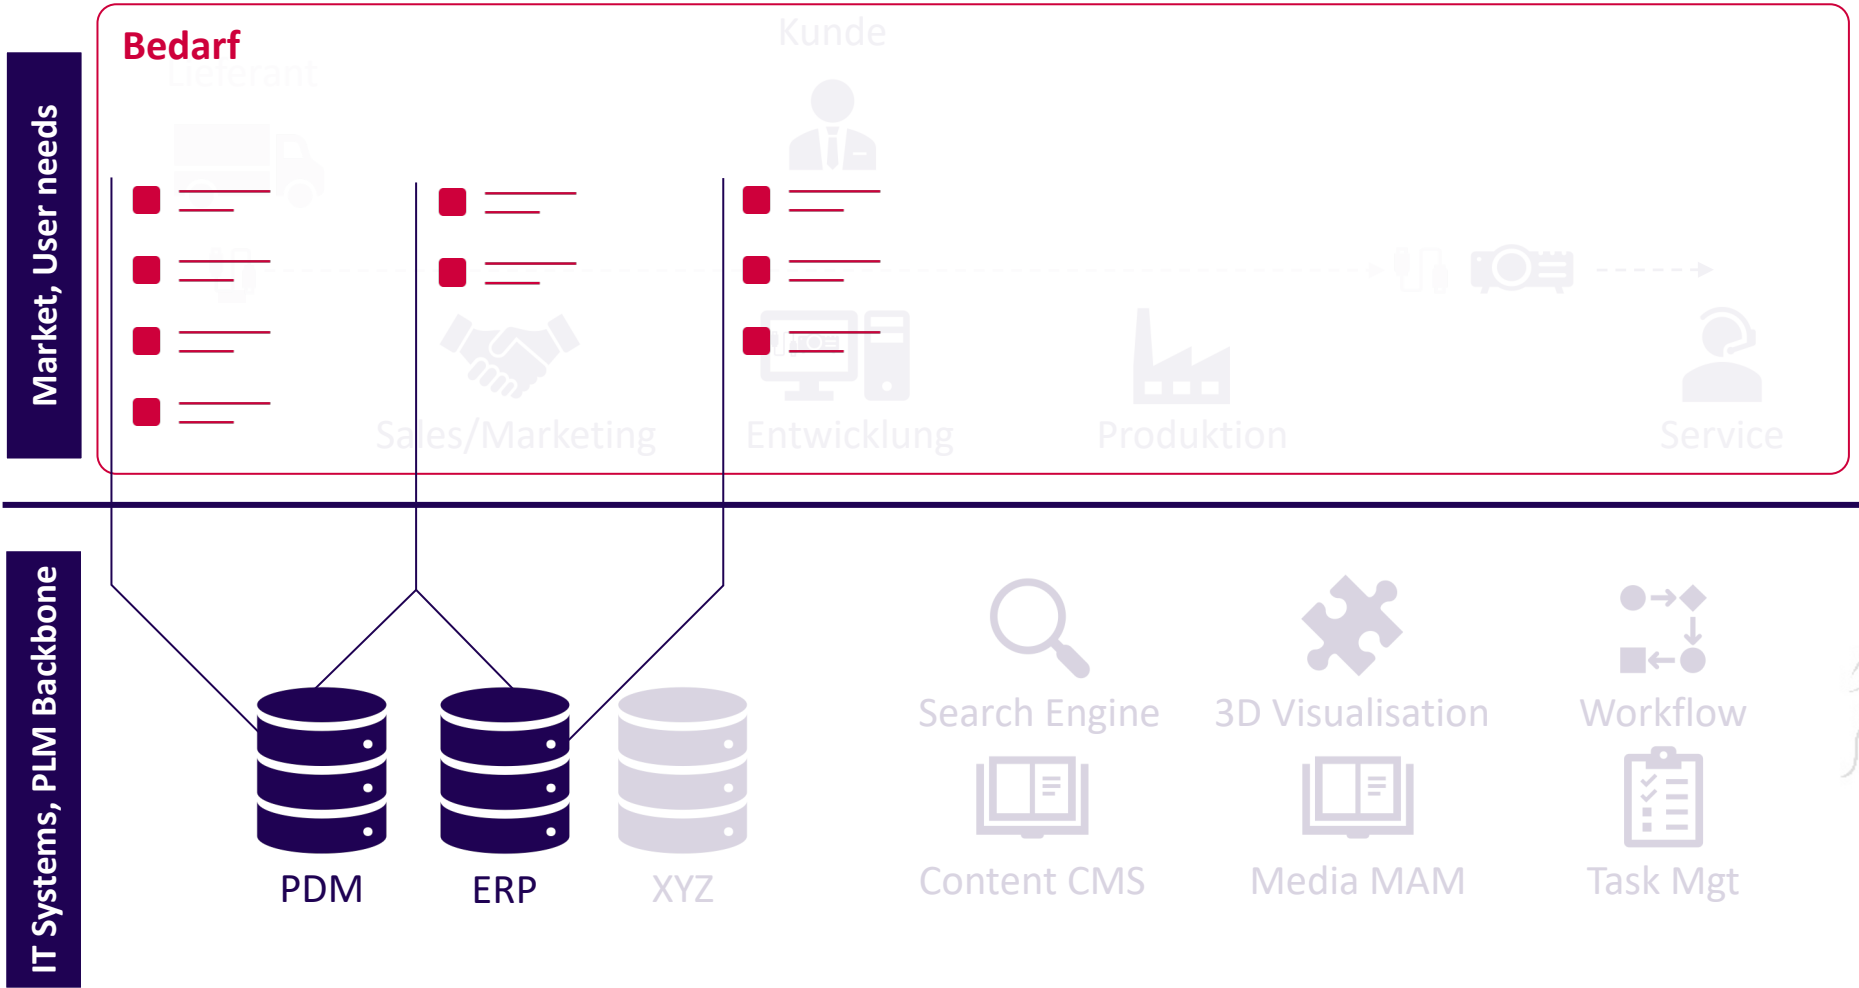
Market, User needs

Bedarf

Kunde

Lieferant

Sales/Marketing

Entwicklung

Produktion

Service

IT Systems, PLM Backbone

PDM

ERP

XYZ

Search Engine

3D Visualisation

Workflow

Content CMS

Media MAM

Task Mgt